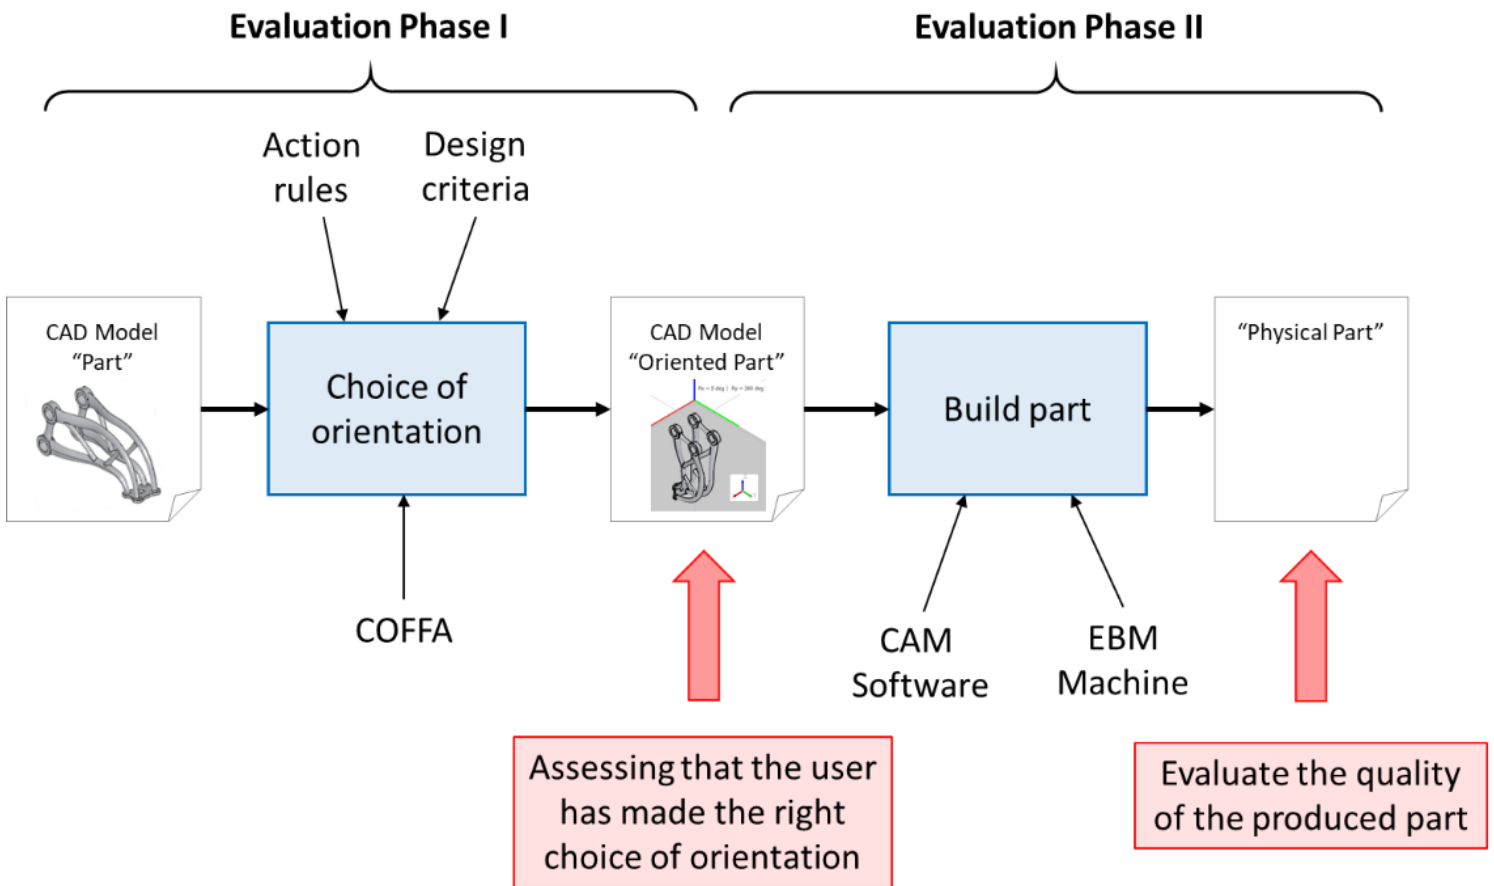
Evaluation Phase I

Evaluation Phase II

Action rules

Design criteria

CAD Model "Part"

Choice of orientation

CAD Model "Oriented Part"

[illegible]

Build part

"Physical Part"

COFFA

CAM Software

EBM Machine

Assessing that the user has made the right choice of orientation

Evaluate the quality of the produced part